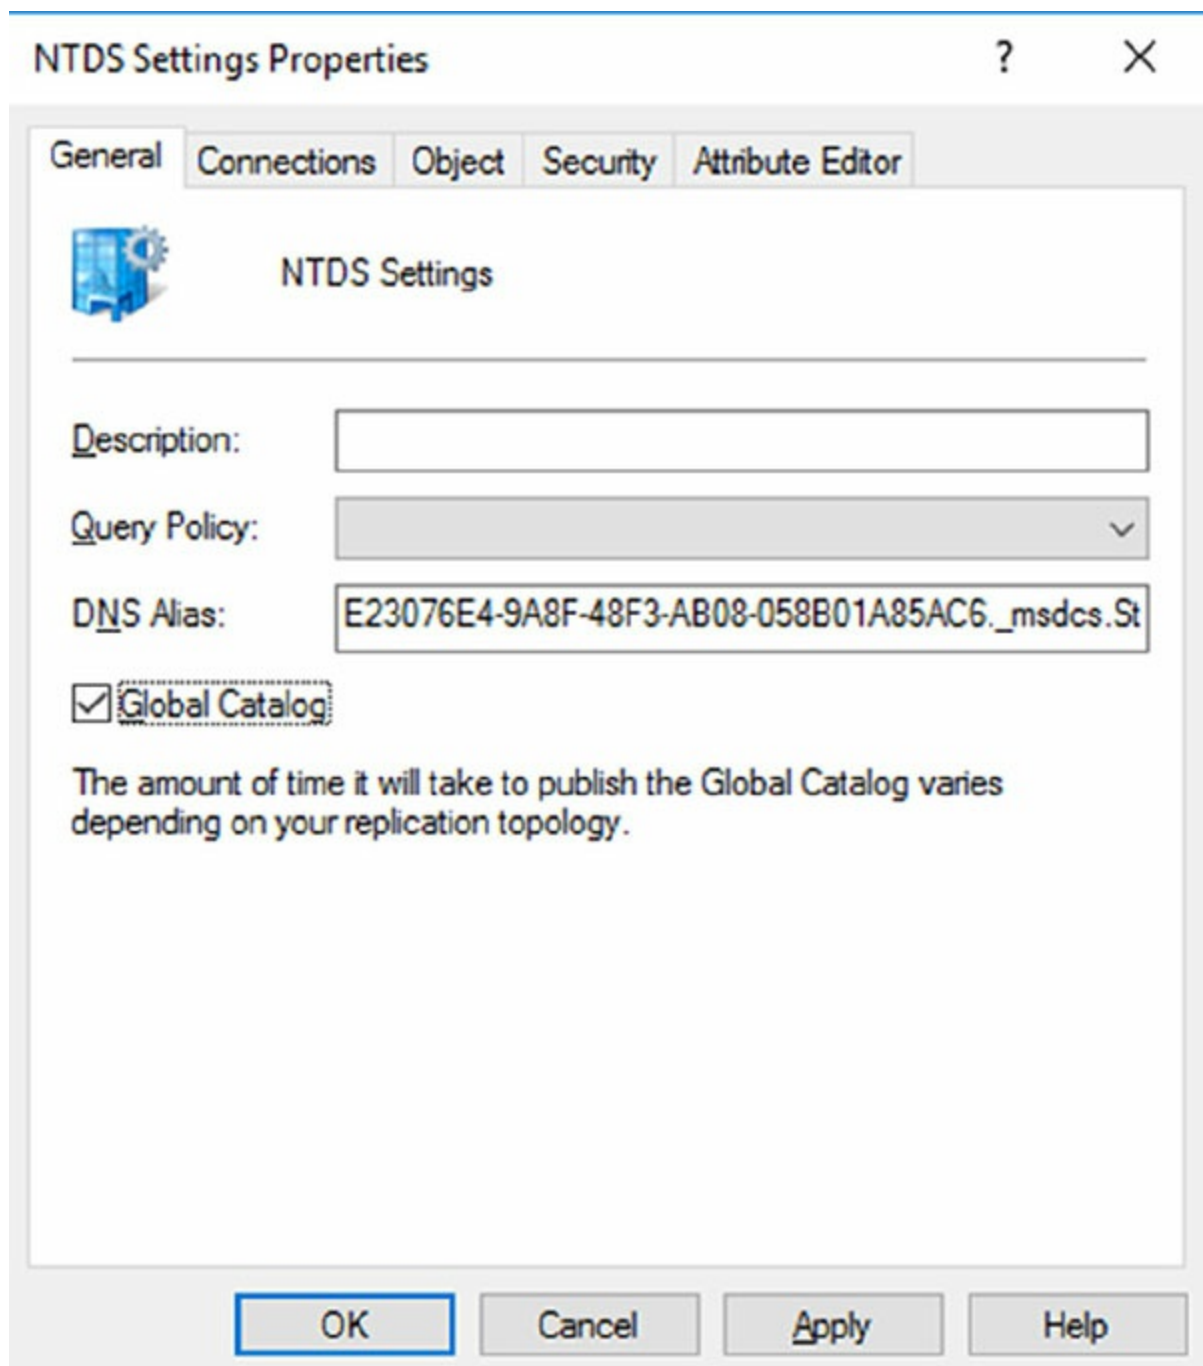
NTDS Settings Properties

?

X

General

Connections

Object

Security

Attribute Editor

NTDS Settings

Description:

Query Policy:

DNS Alias:

E23076E4-9A8F-48F3-AB08-058B01A85AC6._msdcs.St

Global Catalog

The amount of time it will take to publish the Global Catalog varies depending on your replication topology.

OK

Cancel

Apply

Help